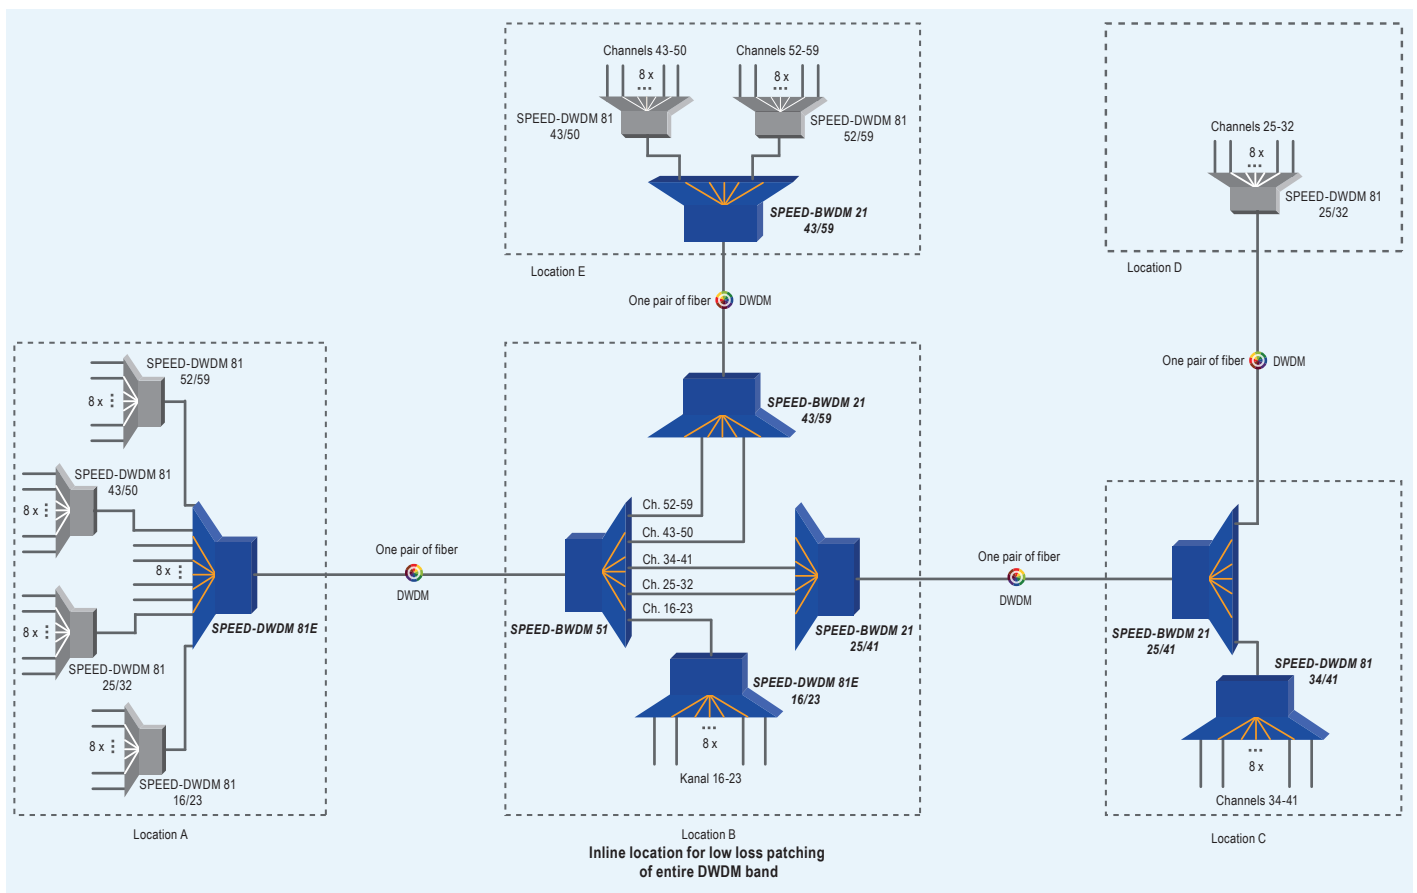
Channels 43-50
8 x
Channels 52-59
8 x
SPEED-DWDM 81
43/50
SPEED-DWDM 81
52/59
SPEED-BWDM 21
43/59
Location E
One pair of fiber DWDM

Channels 25-32
8 x
SPEED-DWDM 81
25/32
Location D
One pair of fiber DWDM

SPEED-DWDM 81
52/59
8 x
SPEED-DWDM 81
43/50
8 x
8 x
8 x
SPEED-DWDM 81E
SPEED-DWDM 81
25/32
8 x
SPEED-DWDM 81
16/23
Location A

One pair of fiber
DWDM

SPEED-BWDM 21
43/59
Ch. 52-59
Ch. 43-50
Ch. 34-41
Ch. 25-32
Ch. 16-23
SPEED-BWDM 51
SPEED-BWDM 21
25/41
SPEED-DWDM 81E
16/23
8 x
Kanal 16-23
Location B
Inline location for low loss patching of entire DWDM band

One pair of fiber
DWDM

SPEED-BWDM 21
25/41
SPEED-DWDM 81
34/41
8 x
Channels 34-41
Location C